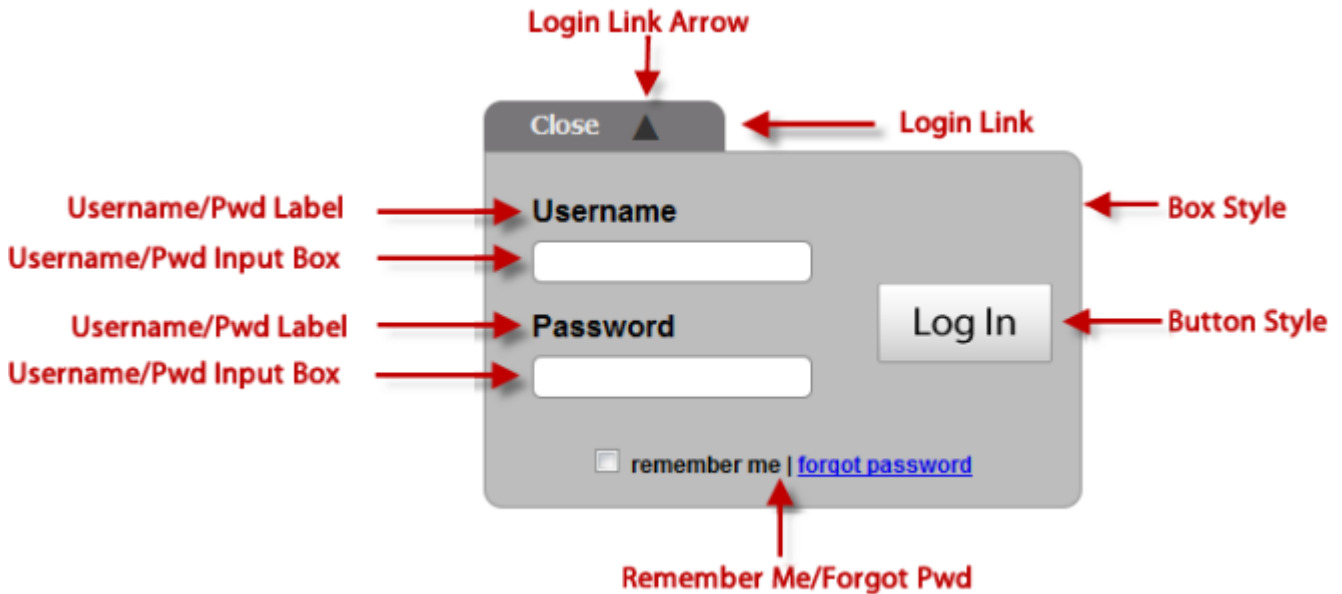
Login Link Arrow

Close

Login Link

Username/Pwd Label

Username

Box Style

Username/Pwd Input Box

Username/Pwd Label

Password

Log In

Button Style

Username/Pwd Input Box

remember me | forgot password

Remember Me/Forgot Pwd